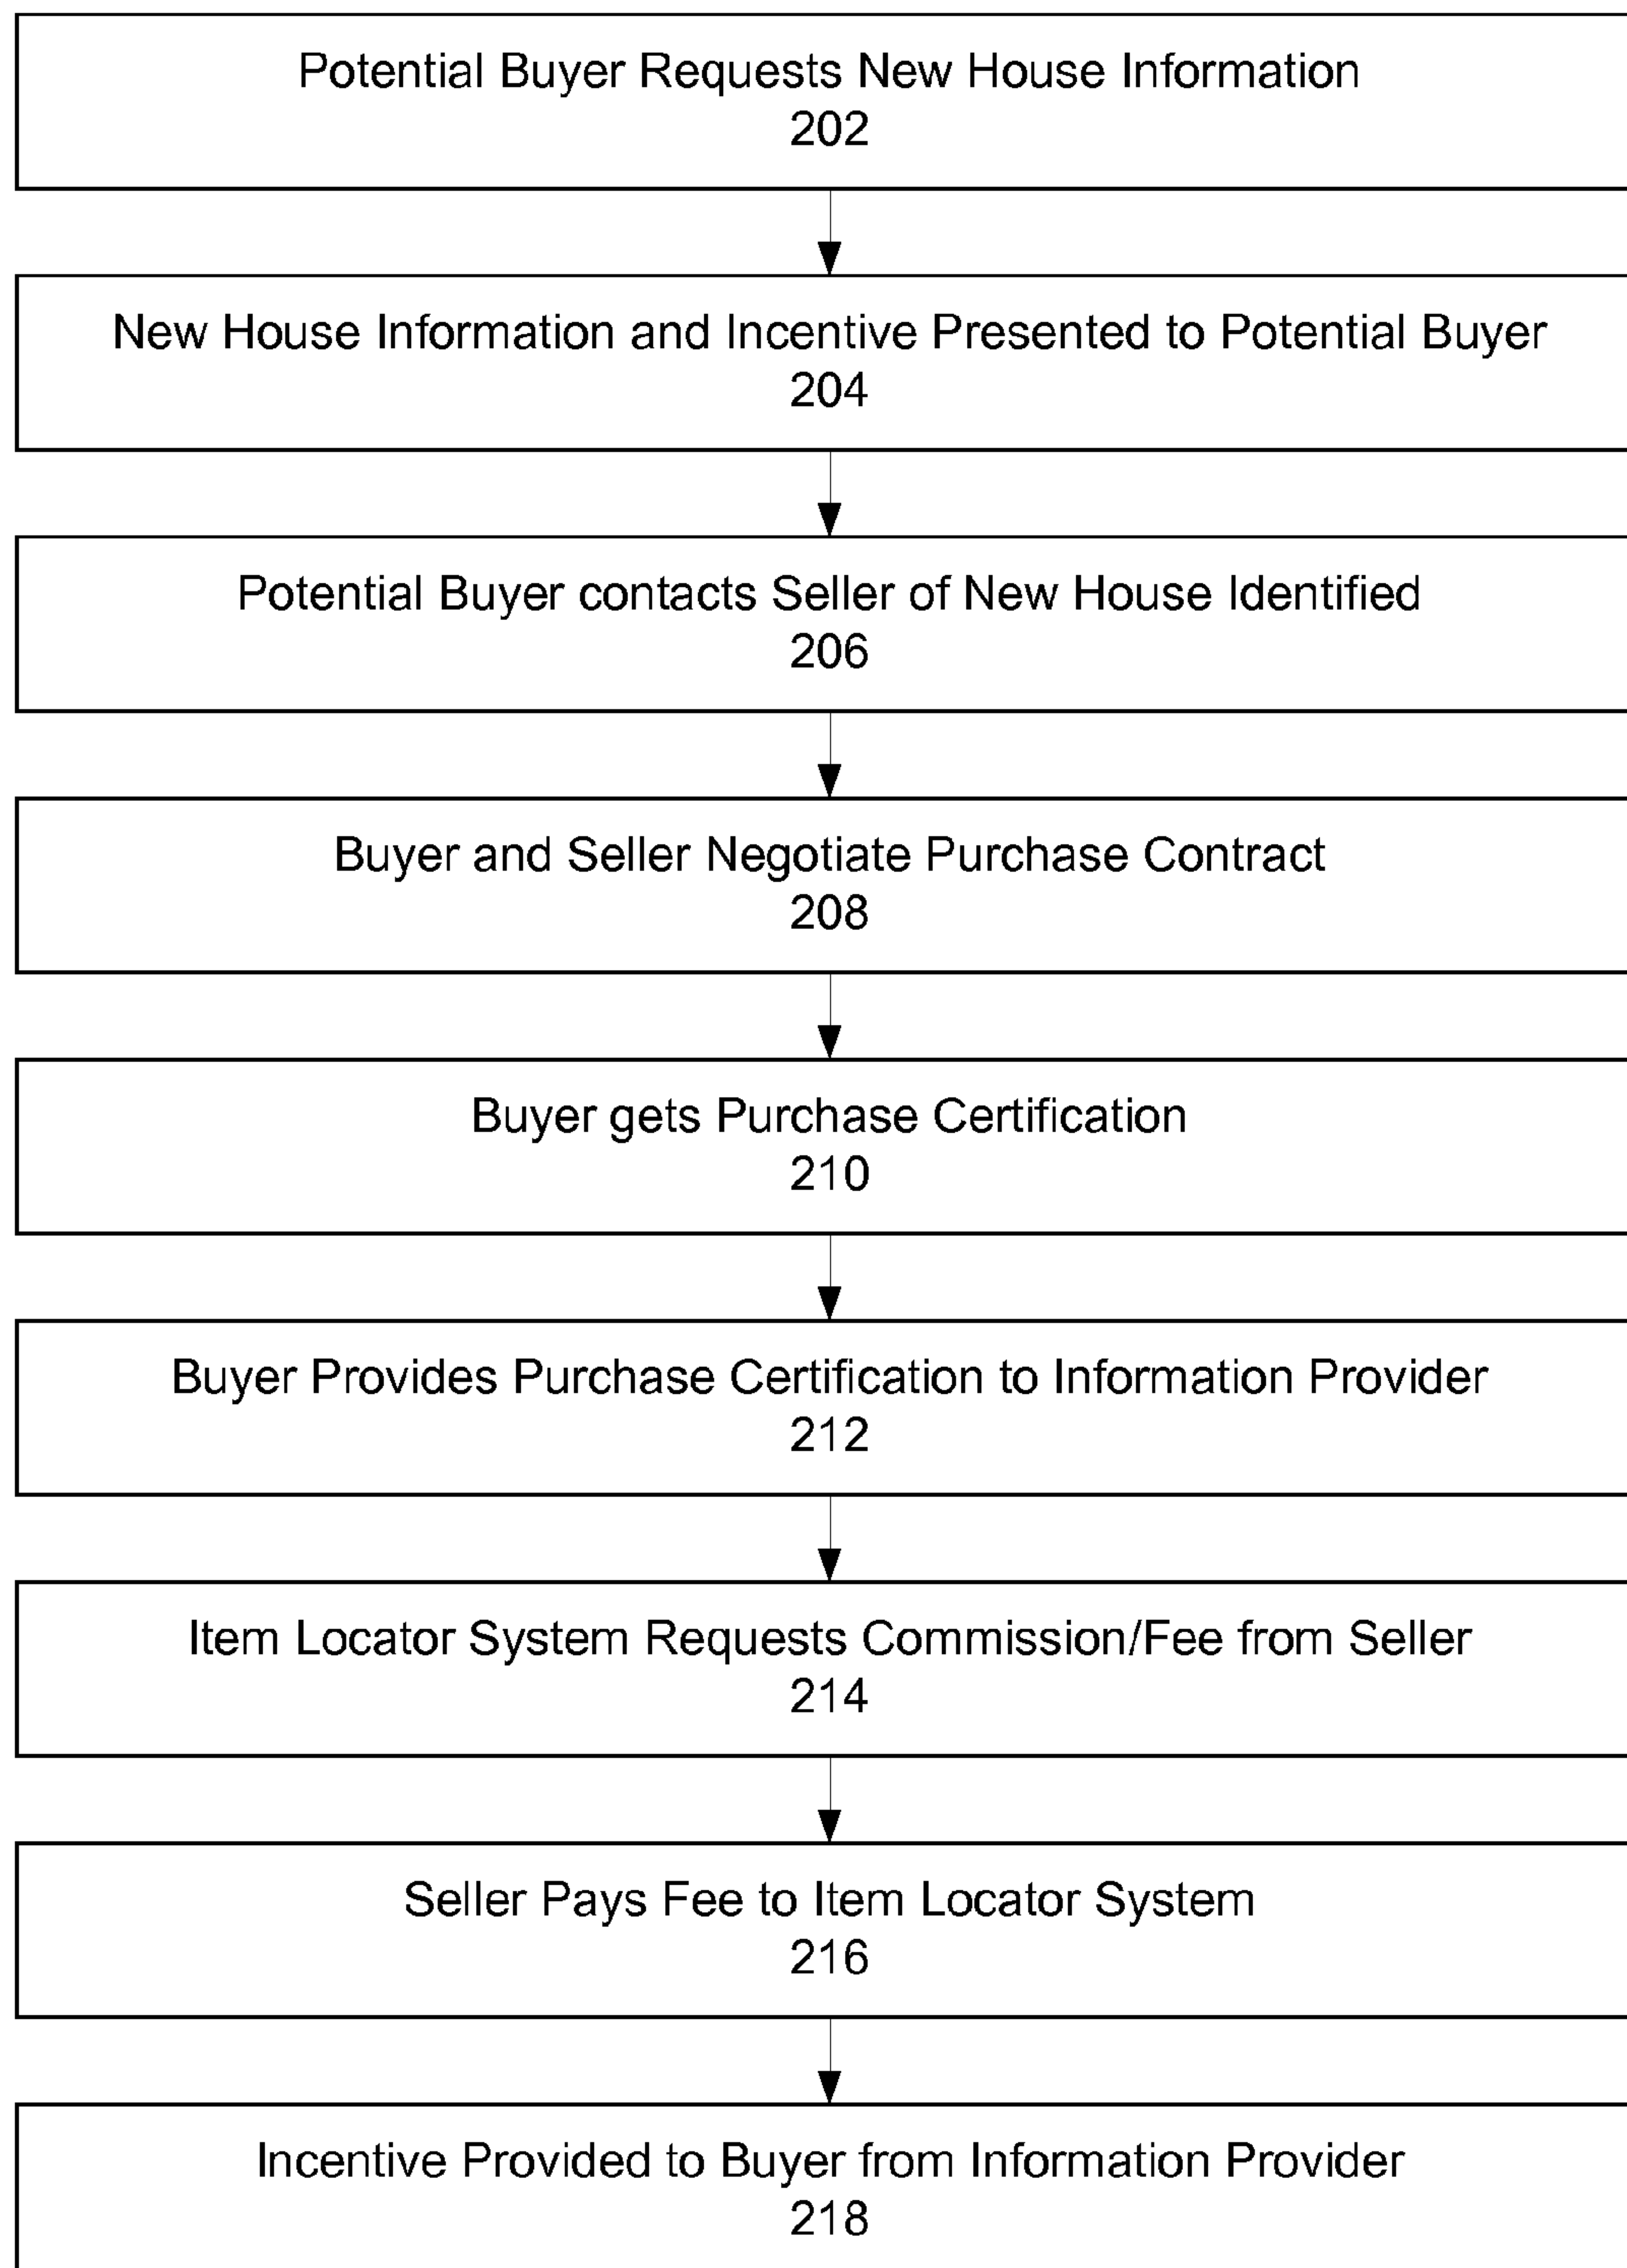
Potential Buyer Requests New House Information
202

New House Information and Incentive Presented to Potential Buyer
204

Potential Buyer contacts Seller of New House Identified
206

Buyer and Seller Negotiate Purchase Contract
208

Buyer gets Purchase Certification
210

Buyer Provides Purchase Certification to Information Provider
212

Item Locator System Requests Commission/Fee from Seller
214

Seller Pays Fee to Item Locator System
216

Incentive Provided to Buyer from Information Provider
218